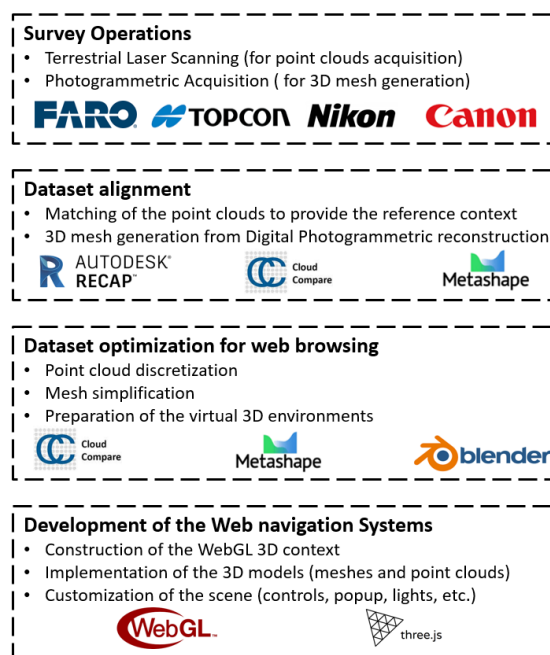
Survey Operations

- Terrestrial Laser Scanning (for point clouds acquisition)
- Photogrammetric Acquisition ( for 3D mesh generation)

FARO TOPCON Nikon Canon

Dataset alignment

- Matching of the point clouds to provide the reference context
- 3D mesh generation from Digital Photogrammetric reconstruction

AUTODESK® RECAP™ Cloud Compare Metashape

Dataset optimization for web browsing

- Point cloud discretization
- Mesh simplification
- Preparation of the virtual 3D environments

Cloud Compare Metashape blender

Development of the Web navigation Systems

- Construction of the WebGL 3D context
- Implementation of the 3D models (meshes and point clouds)
- Customization of the scene (controls, popup, lights, etc.)

WebGL™ three.js